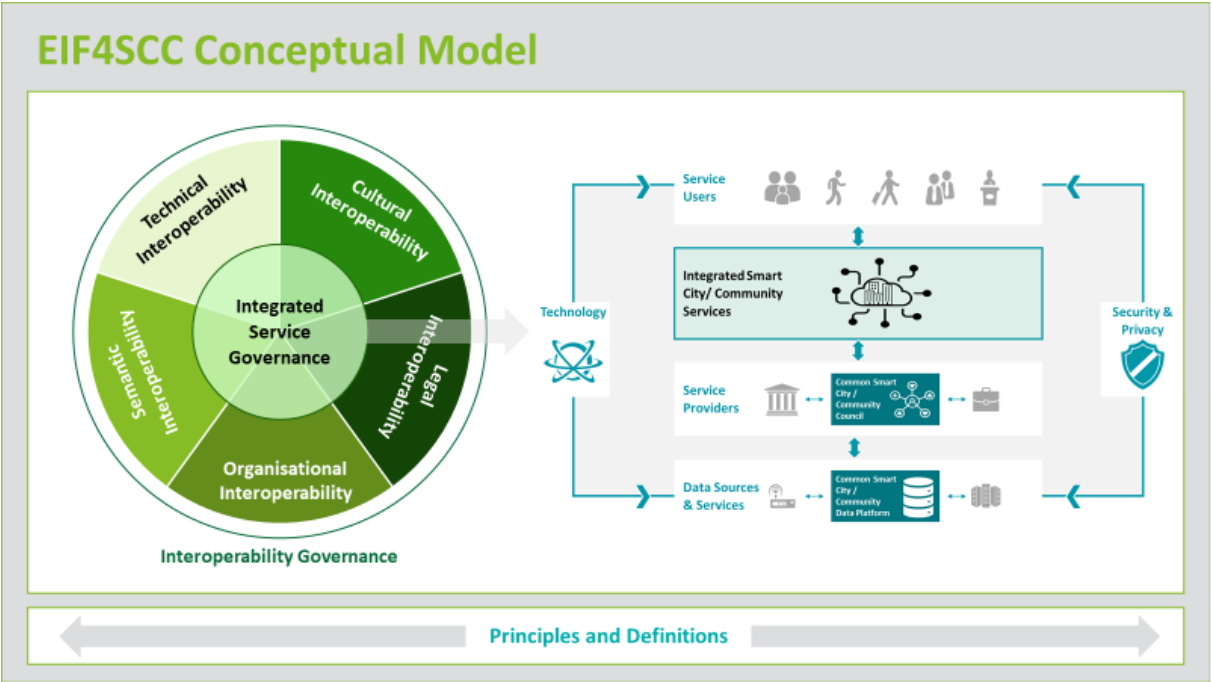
EIF4SCC Conceptual Model

Technical Interoperability

Cultural Interoperability

Integrated Service Governance

Semantic Interoperability

Legal Interoperability

Organisational Interoperability

Interoperability Governance

Technology

Service Users

Integrated Smart City/ Community Services

Service Providers

Common Smart City / Community Council

Data Sources & Services

Common Smart City / Community Data Platform

Security & Privacy

Principles and Definitions